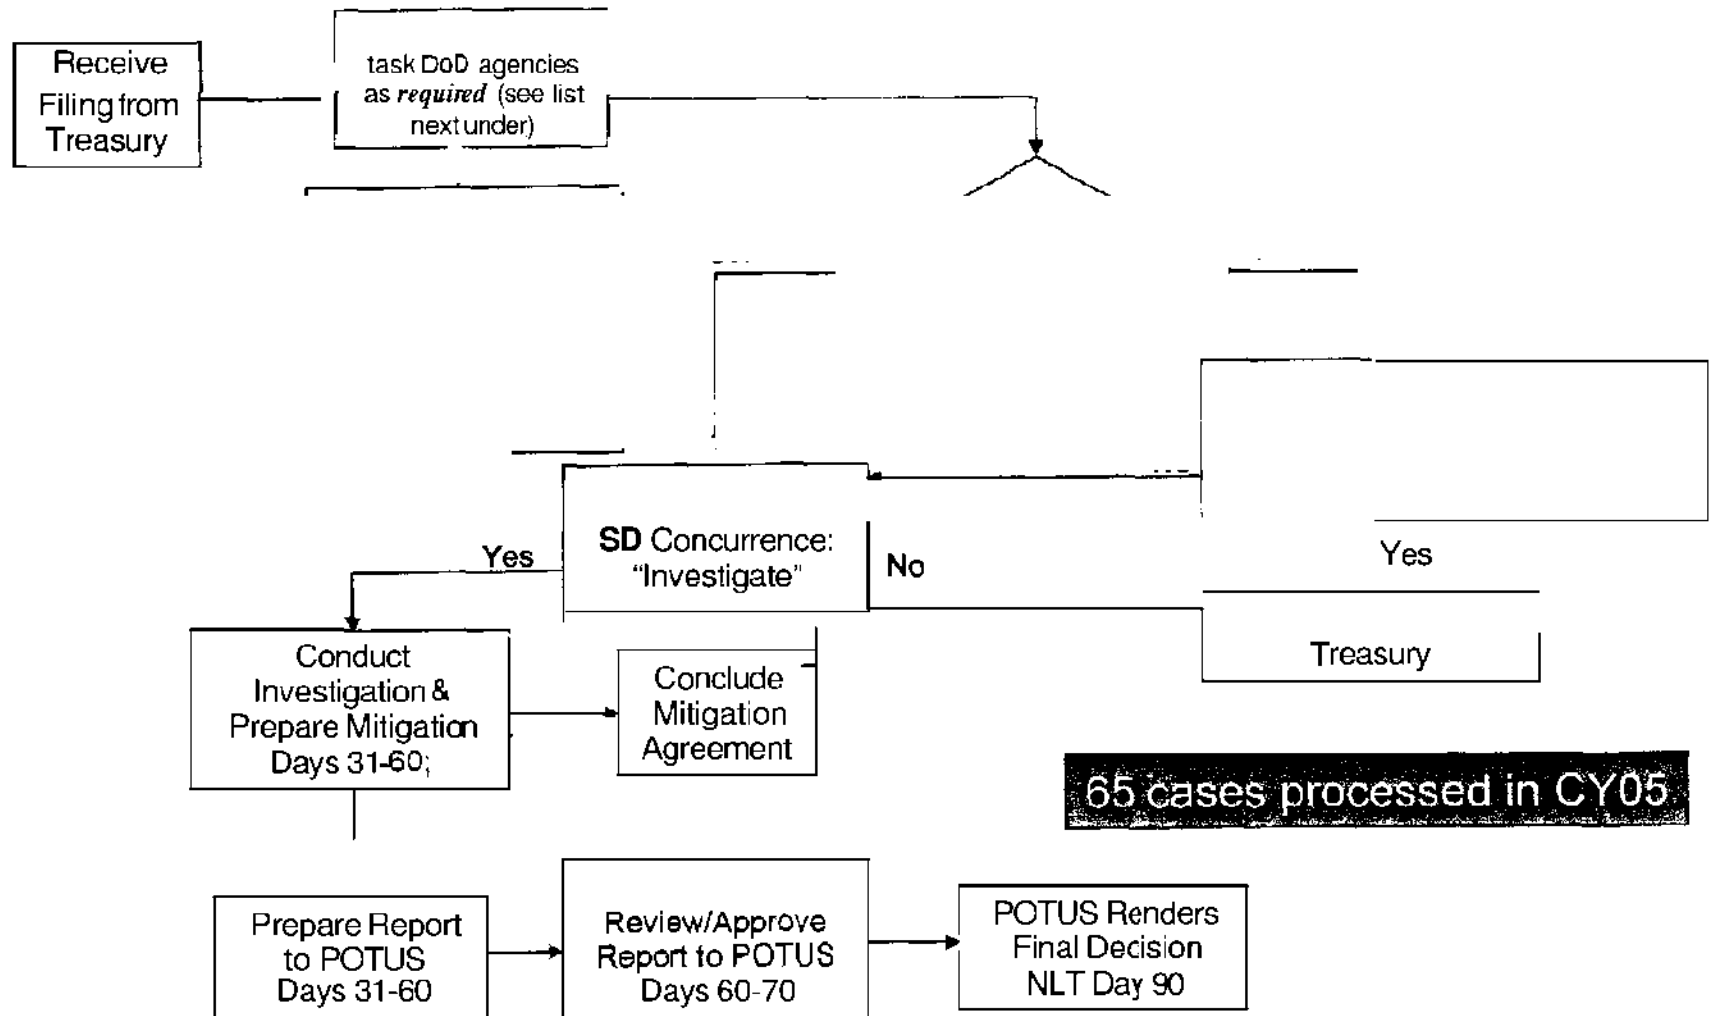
Receive Filing from Treasury

task DoD agencies as *required* (see list next under)

SD Concurrence: "Investigate"

Yes

No

Yes

Treasury

Conduct Investigation & Prepare Mitigation Days 31-60;

Conclude Mitigation Agreement

65 cases processed in CY05

Prepare Report to POTUS Days 31-60

Review/Approve Report to POTUS Days 60-70

POTUS Renders Final Decision NLT Day 90